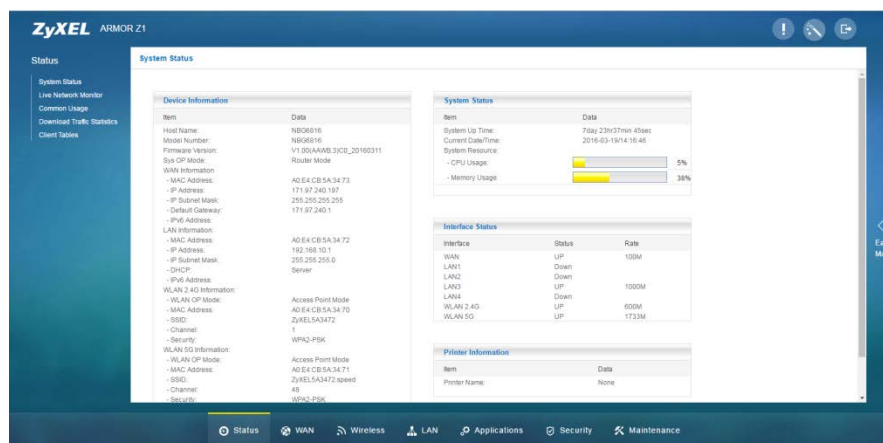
ZyXEL ARMOR Z1

Status

System Status
Live Network Monitor
Common Usage
Download Traffic Statistics
Client Tables

System Status

Device Information

| Item | Data |
|---|---|
| Host Name: | NBG6816 |
| Model Number: | NBG6816 |
| Firmware Version: | V1.00(AAWB.3)C0_20160311 |
| Sys OP Mode: | Router Mode |
| WAN Information: | |
| - MAC Address: | A0:E4:CB:5A:34:73 |
| - IP Address: | 171.97.240.197 |
| - IP Subnet Mask: | 255.255.255.255 |
| - Default Gateway: | 171.97.240.1 |
| - IPv6 Address: | |
| LAN Information: | |
| - MAC Address: | A0:E4:CB:5A:34:72 |
| - IP Address: | 192.168.10.1 |
| - IP Subnet Mask: | 255.255.255.0 |
| - DHCP: | Server |
| - IPv6 Address: | |
| WLAN 2.4G Information: | |
| - WLAN OP Mode: | Access Point Mode |
| - MAC Address: | A0:E4:CB:5A:34:70 |
| - SSID: | ZyXEL5A3472 |
| - Channel: | 1 |
| - Security: | WPA2-PSK |
| WLAN 5G Information: | |
| - WLAN OP Mode: | Access Point Mode |
| - MAC Address: | A0:E4:CB:5A:34:71 |
| - SSID: | ZyXEL5A3472.speed |
| - Channel: | 48 |
| - Security: | WPA2-PSK |

System Status

| Item | Data |
|---|---|
| System Up Time: | 7day 23hr37min 45sec |
| Current Date/Time: | 2016-03-19/14:16:46 |
| System Resource: | |
| - CPU Usage: | 5% |
| - Memory Usage: | 38% |

Interface Status

| Interface | Status | Rate |
|---|---|---|
| WAN | UP | 100M |
| LAN1 | Down | |
| LAN2 | Down | |
| LAN3 | UP | 1000M |
| LAN4 | Down | |
| WLAN 2.4G | UP | 600M |
| WLAN 5G | UP | 1733M |

Printer Information

| Item | Data |
|---|---|
| Printer Name: | None |

Ea
Mo

Status WAN Wireless LAN Applications Security Maintenance